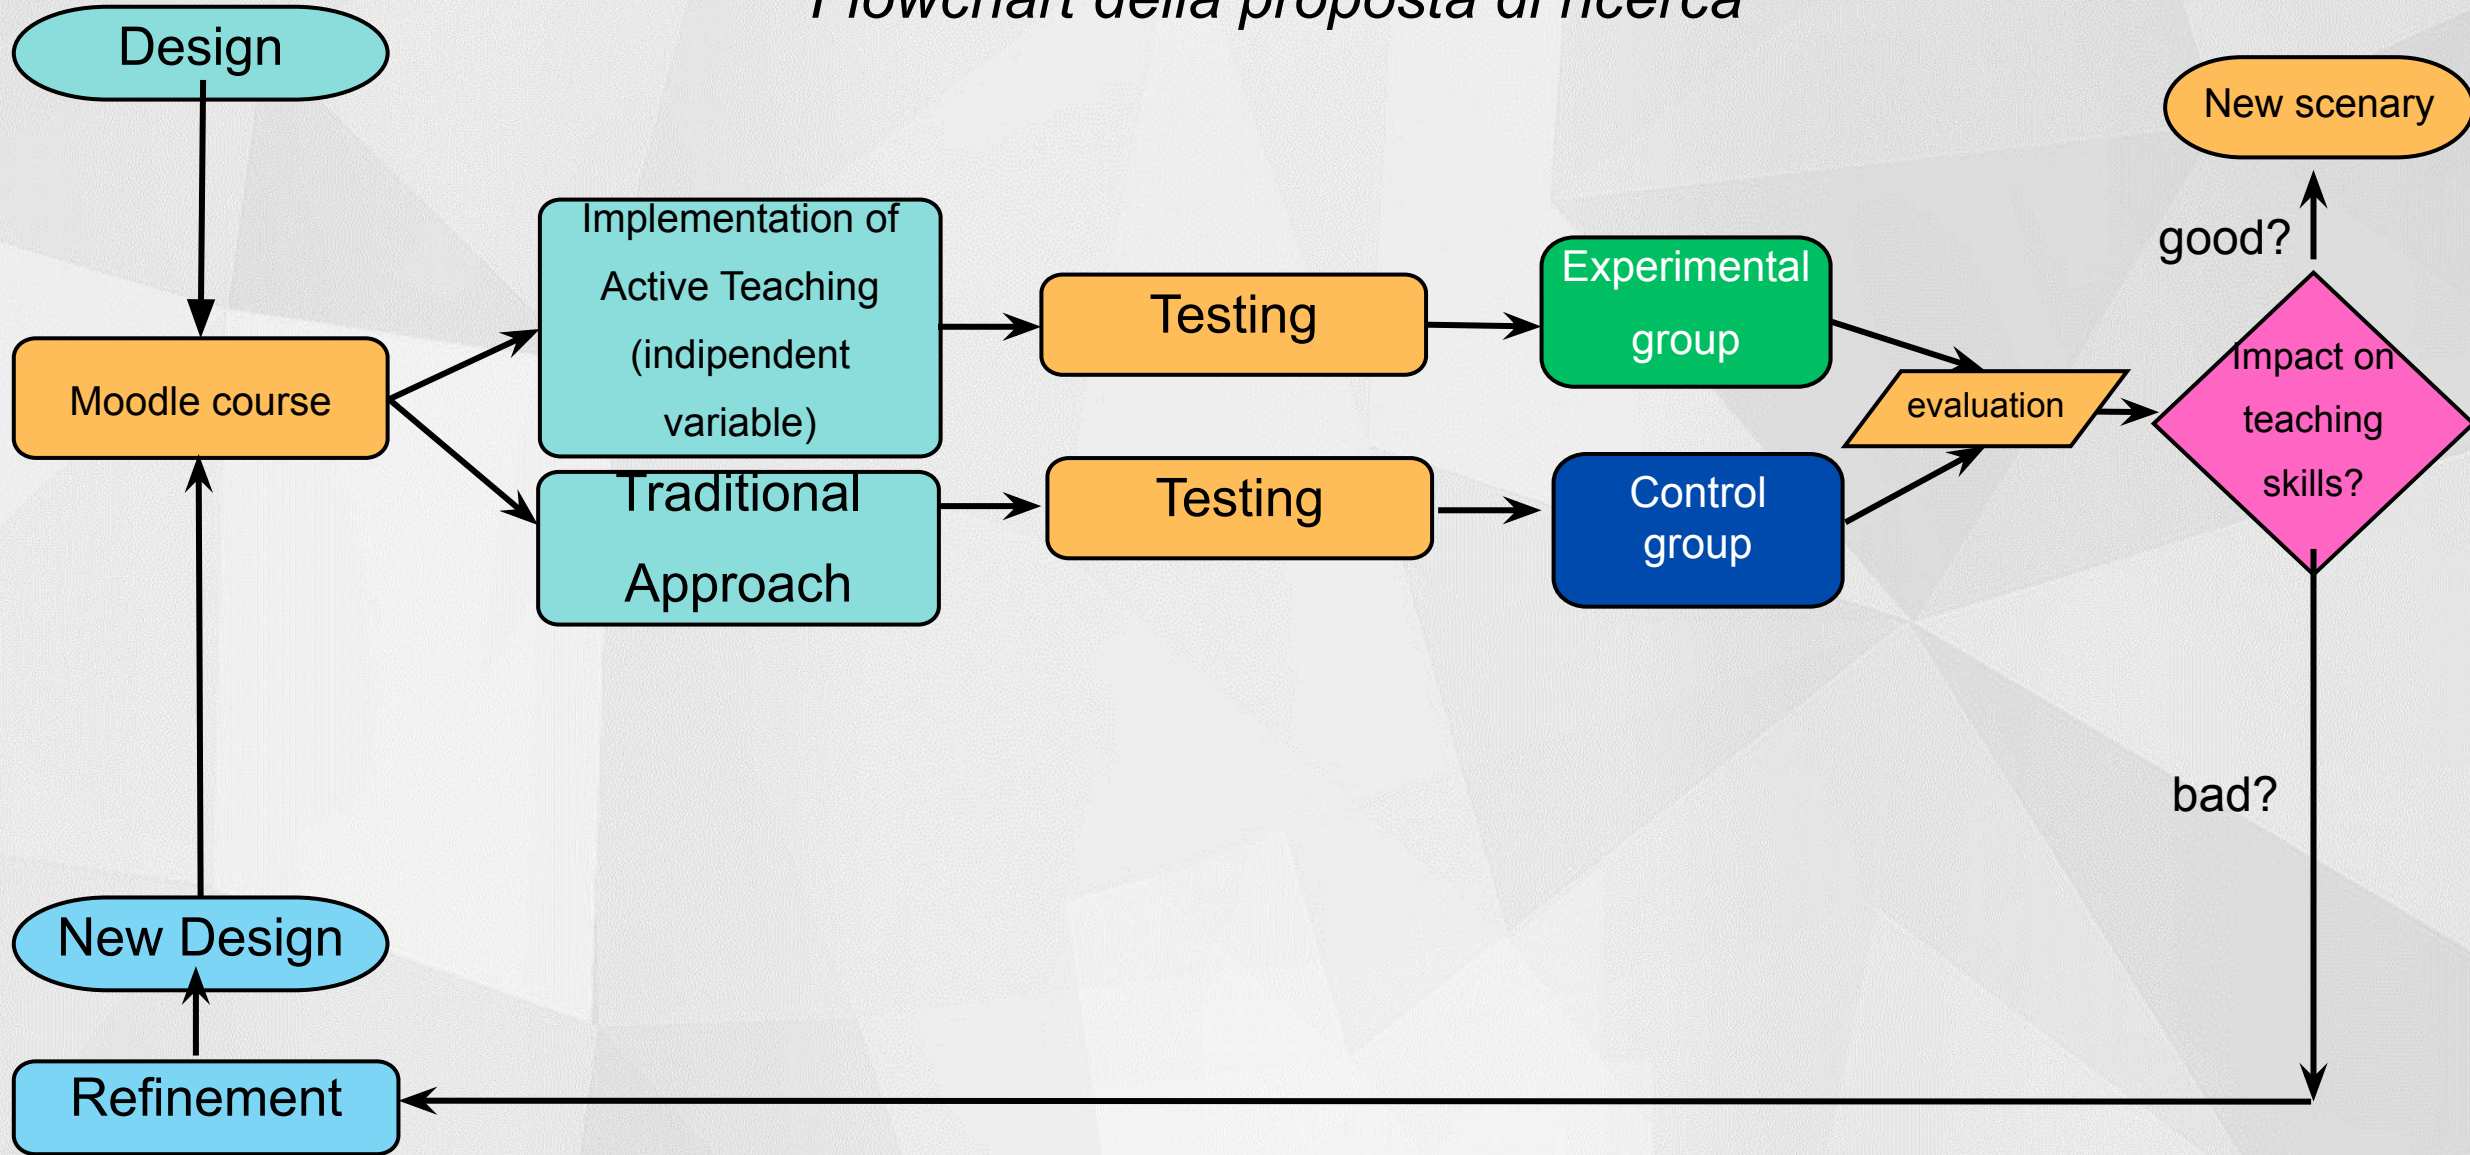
Flowchart della proposta di ricerca

Design

Moodle course

Implementation of Active Teaching (indipendent variable)

Traditional Approach

Testing

Testing

Experimental group

Control group

evaluation

Impact on teaching skills?

good?

New scenary

bad?

Refinement

New Design